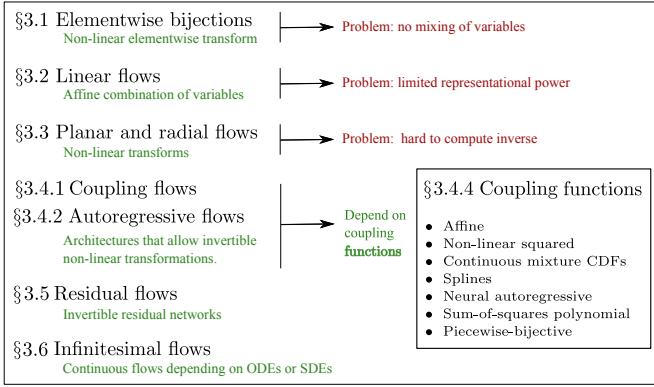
§3.1 Elementwise bijections
Non-linear elementwise transform

Problem: no mixing of variables

§3.2 Linear flows
Affine combination of variables

Problem: limited representational power

§3.3 Planar and radial flows
Non-linear transforms

Problem: hard to compute inverse

§3.4.1 Coupling flows
§3.4.2 Autoregressive flows
Architectures that allow invertible non-linear transformations.

Depend on coupling **functions**

§3.4.4 Coupling functions
- Affine
- Non-linear squared
- Continuous mixture CDFs
- Splines
- Neural autoregressive
- Sum-of-squares polynomial
- Piecewise-bijective

§3.5 Residual flows
Invertible residual networks

§3.6 Infinitesimal flows
Continuous flows depending on ODEs or SDEs